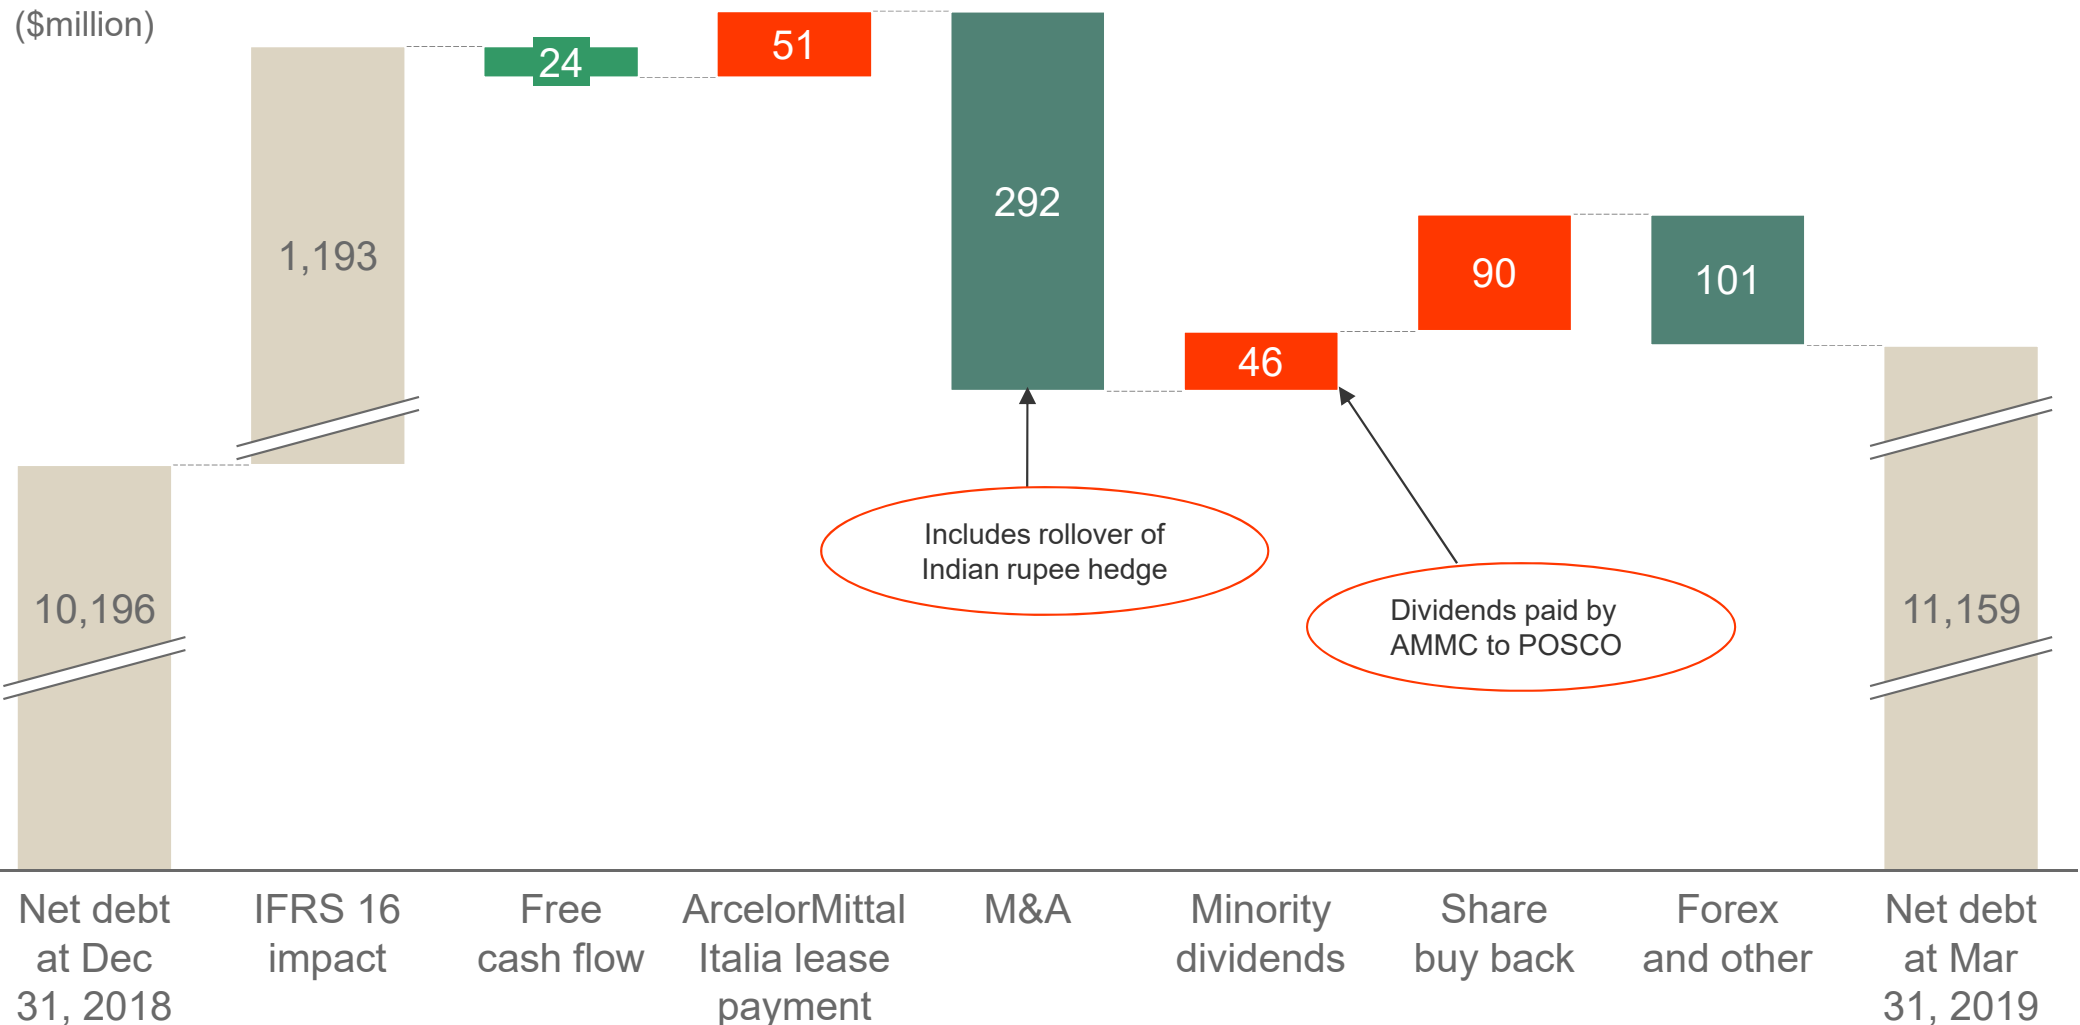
($million)

10,196

1,193

24

51

292

46

90

101

11,159

Includes rollover of Indian rupee hedge

Dividends paid by AMMC to POSCO

Net debt at Dec 31, 2018

IFRS 16 impact

Free cash flow

ArcelorMittal Italia lease payment

M&A

Minority dividends

Share buy back

Forex and other

Net debt at Mar 31, 2019